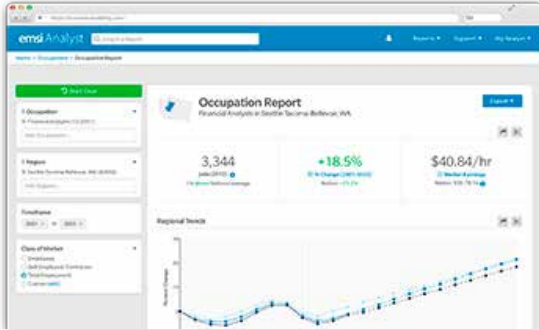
emsi Analyst

Reports ▾ Support ▾ My Analyst ▾

Home > Occupations > Occupation Report

Start Over

1 Occupation

2 Region

Timeframe

Class of Worker

Occupation Report

Financial Analysts in Seattle-Tacoma-Bellevue, WA

Export ▾

3,344

Jobs (2015)

+18.5%

% Change (2015-2025)

$40.84/hr

Median Earnings

Regional Trends